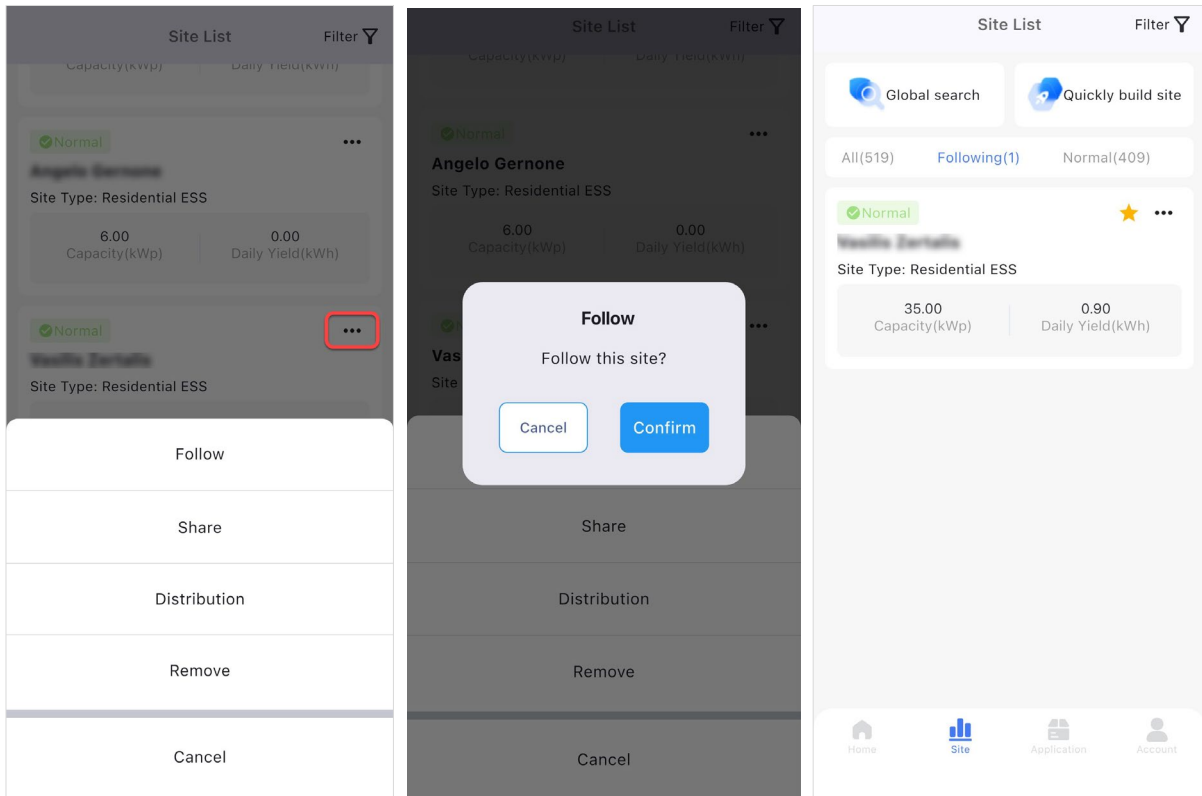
Site List
Filter

Capacity(kWp) Daily Yield(kWh)

Normal
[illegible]
Site Type: Residential ESS
6.00
Capacity(kWp)
0.00
Daily Yield(kWh)

Normal
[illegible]
Site Type: Residential ESS

Follow
Share
Distribution
Remove
Cancel

Site List
Filter

Capacity(kWp) Daily Yield(kWh)

Normal
Angelo Gernone
Site Type: Residential ESS
6.00
Capacity(kWp)
0.00
Daily Yield(kWh)

Vas
Site

Follow
Follow this site?
Cancel
Confirm

Share
Distribution
Remove
Cancel

Site List
Filter

Global search
Quickly build site

All(519)
Following(1)
Normal(409)

Normal
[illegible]
Site Type: Residential ESS
35.00
Capacity(kWp)
0.90
Daily Yield(kWh)

Home
Site
Application
Account